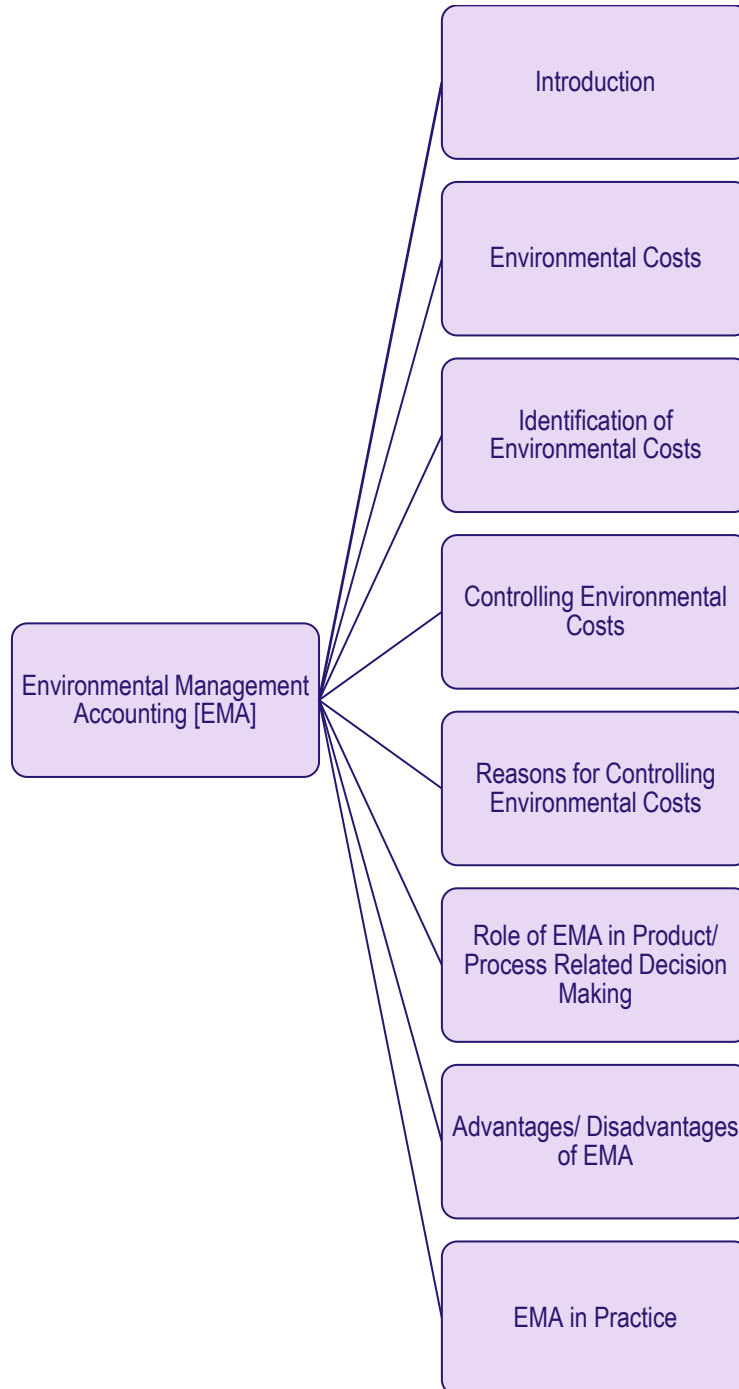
Environmental Management Accounting [EMA]

Introduction

Environmental Costs

Identification of Environmental Costs

Controlling Environmental Costs

Reasons for Controlling Environmental Costs

Role of EMA in Product/ Process Related Decision Making

Advantages/ Disadvantages of EMA

EMA in Practice